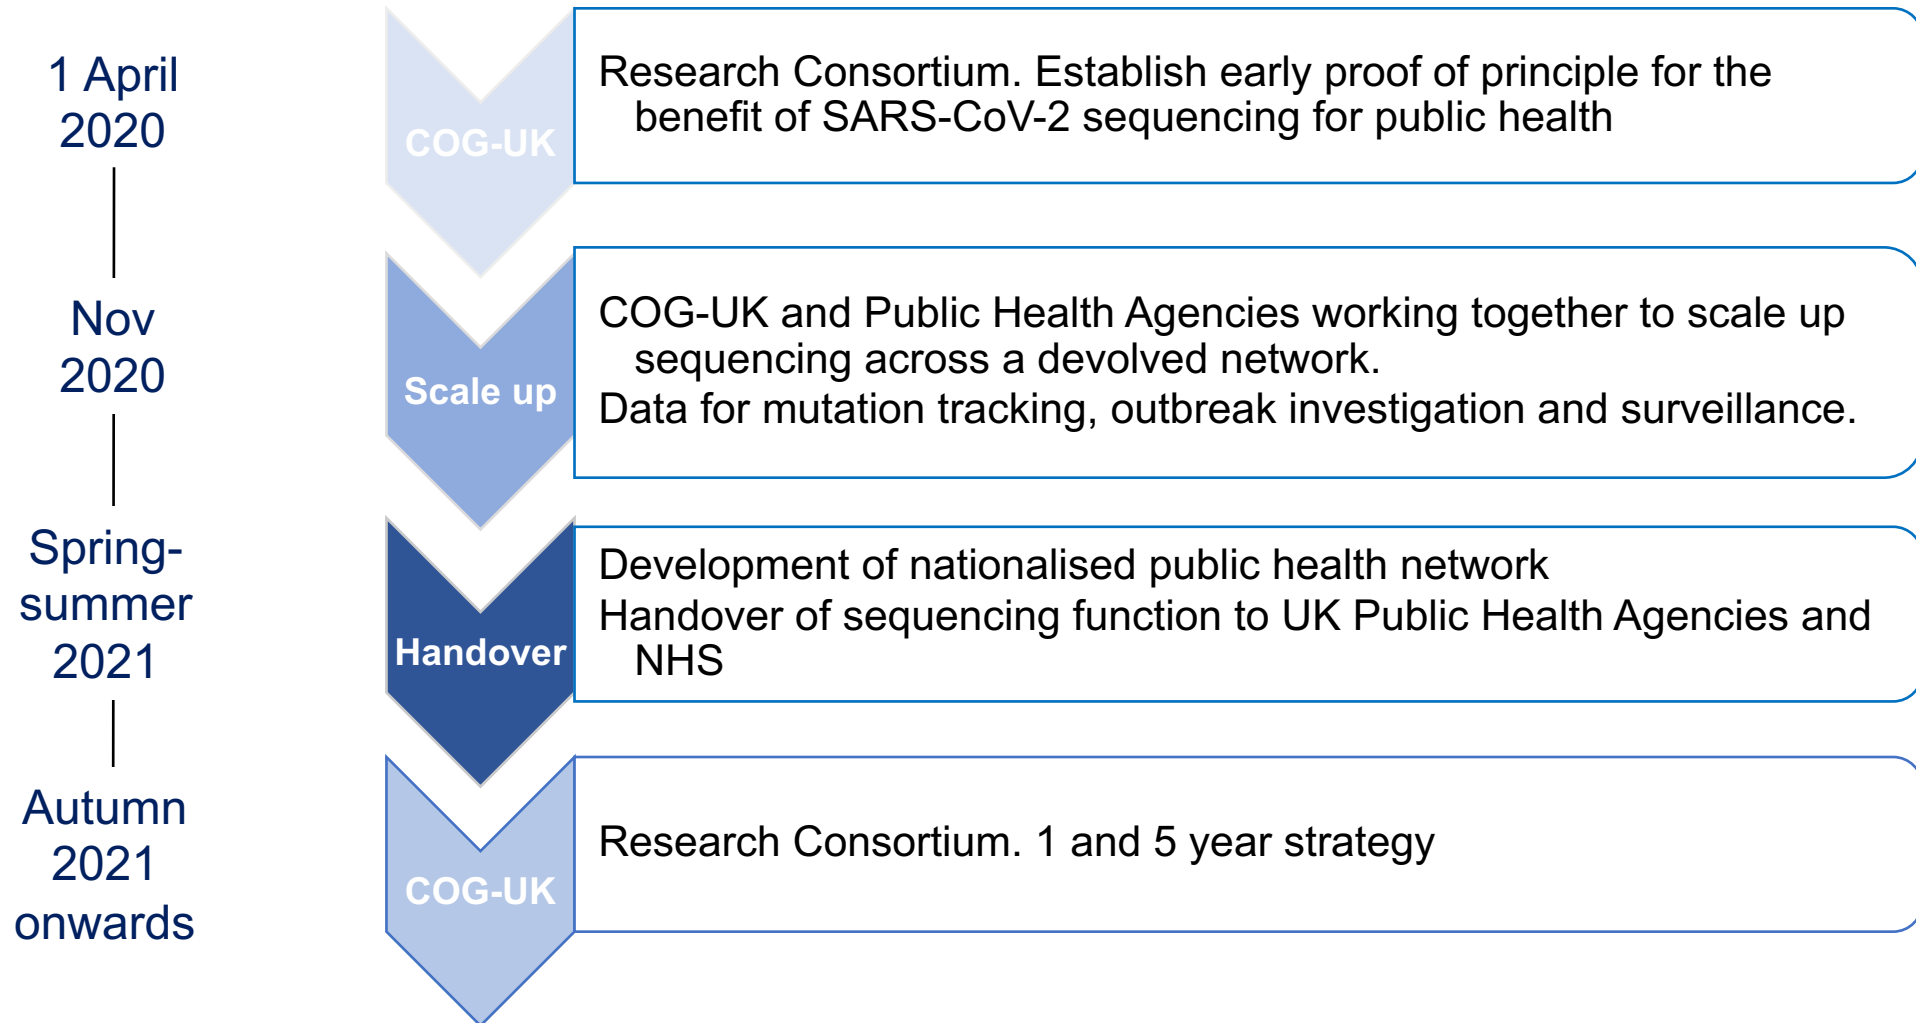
1 April 2020

Nov 2020

Spring-summer 2021

Autumn 2021 onwards

COG-UK

Research Consortium. Establish early proof of principle for the benefit of SARS-CoV-2 sequencing for public health

Scale up

COG-UK and Public Health Agencies working together to scale up sequencing across a devolved network.
Data for mutation tracking, outbreak investigation and surveillance.

Handover

Development of nationalised public health network
Handover of sequencing function to UK Public Health Agencies and NHS

COG-UK

Research Consortium. 1 and 5 year strategy